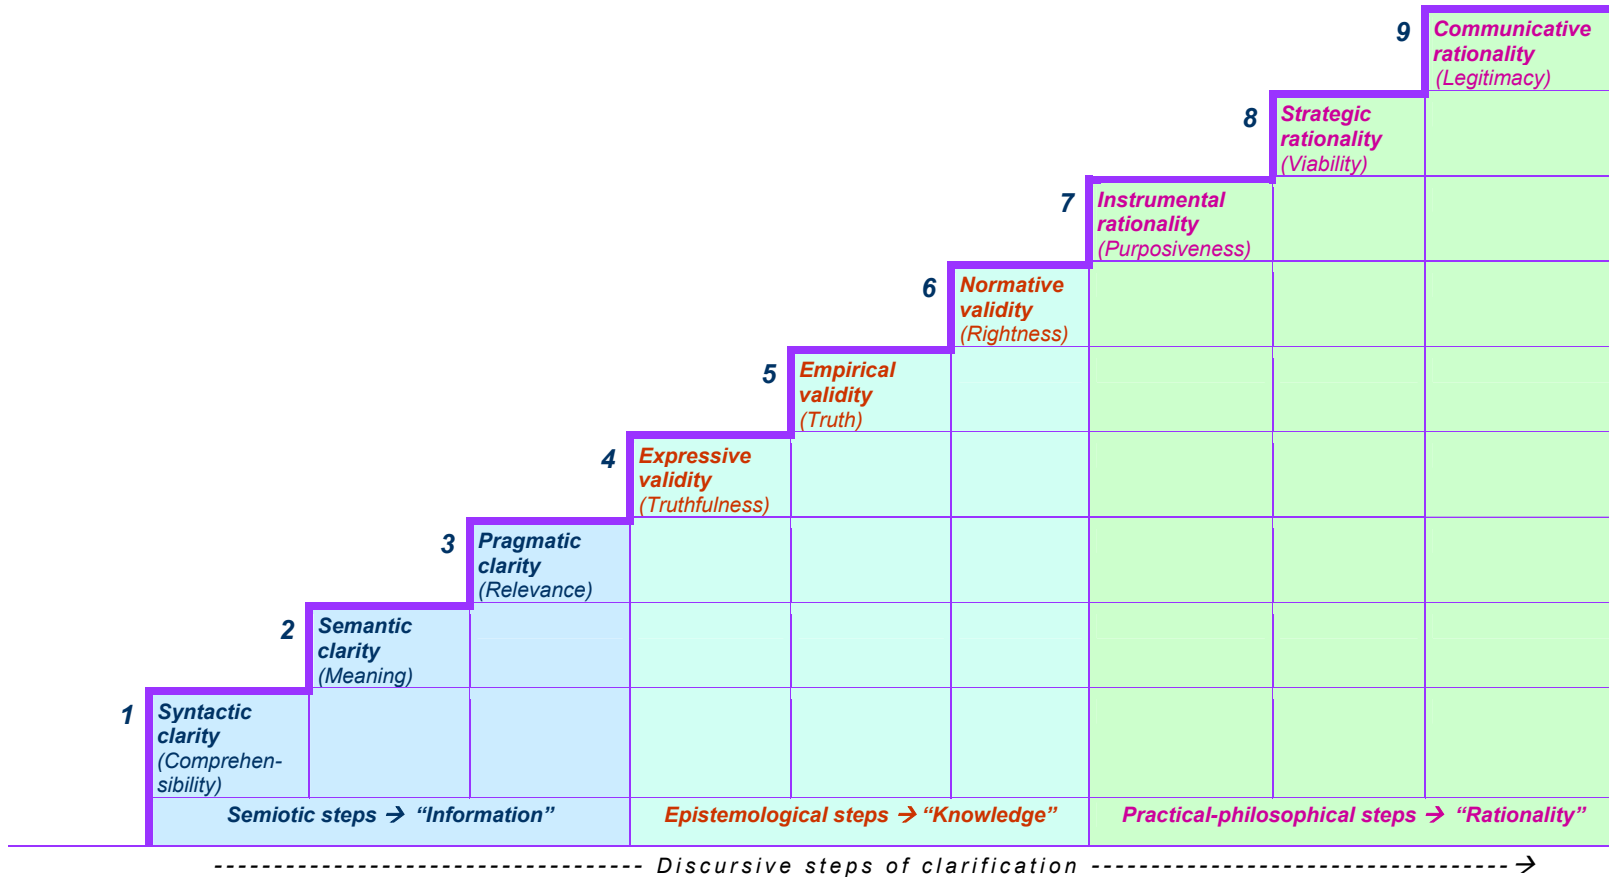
9 Communicative rationality (Legitimacy)

8 Strategic rationality (Viability)

7 Instrumental rationality (Purposiveness)

6 Normative validity (Rightness)

5 Empirical validity (Truth)

4 Expressive validity (Truthfulness)

3 Pragmatic clarity (Relevance)

2 Semantic clarity (Meaning)

1 Syntactic clarity (Comprehensibility)

Semiotic steps → "Information"

Epistemological steps → "Knowledge"

Practical-philosophical steps → "Rationality"

------------------------------------- Discursive steps of clarification ------------------------------------→